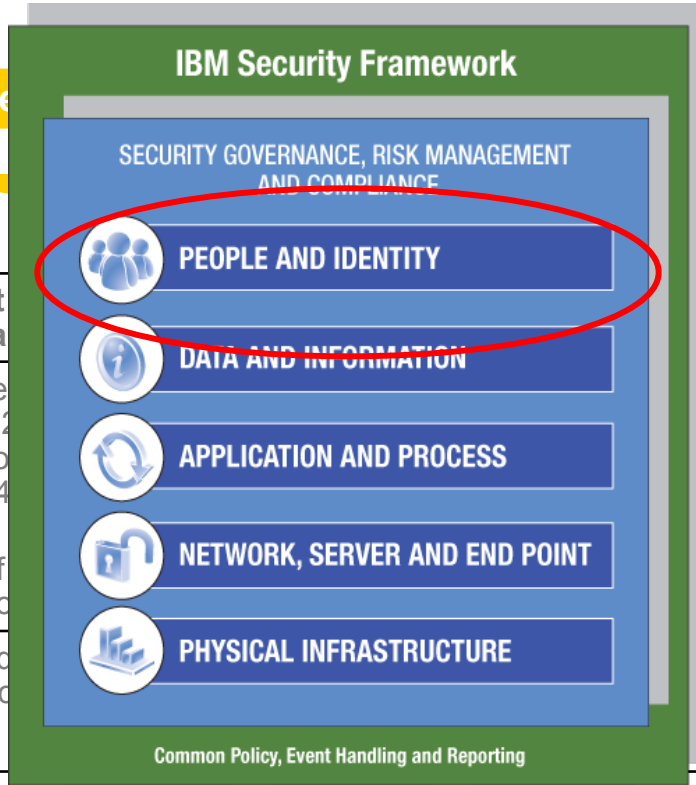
IBM Security Framework

SECURITY GOVERNANCE, RISK MANAGEMENT AND COMPLIANCE

PEOPLE AND IDENTITY

DATA AND INFORMATION

APPLICATION AND PROCESS

NETWORK, SERVER AND END POINT

PHYSICAL INFRASTRUCTURE

Common Policy, Event Handling and Reporting